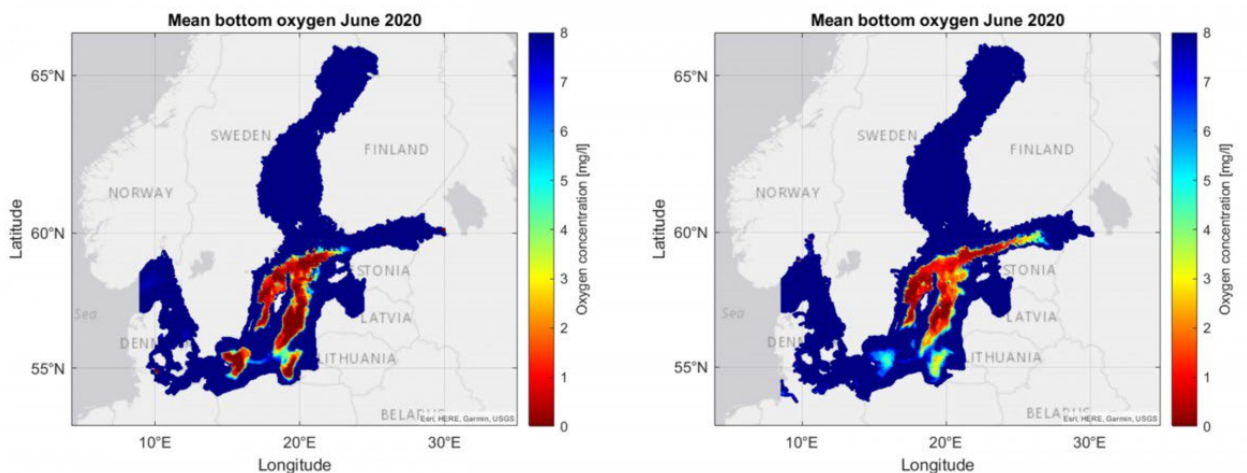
Mean bottom oxygen June 2020

65°N
60°N
55°N
Latitude
SWEDEN
FINLAND
NORWAY
STONIA
LATVIA
Sea
DENM
LITHUANIA
BELARUS
Esri, HERE, Garmin, USGS
10°E
20°E
30°E
Longitude
Oxygen concentration [mg/l]
8
7
6
5
4
3
2
1
0

Mean bottom oxygen June 2020

65°N
60°N
55°N
Latitude
SWEDEN
FINLAND
NORWAY
STONIA
LATVIA
Sea
DENM
LITHUANIA
BELARUS
Esri, HERE, Garmin, USGS
10°E
20°E
30°E
Longitude
Oxygen concentration [mg/l]
8
7
6
5
4
3
2
1
0